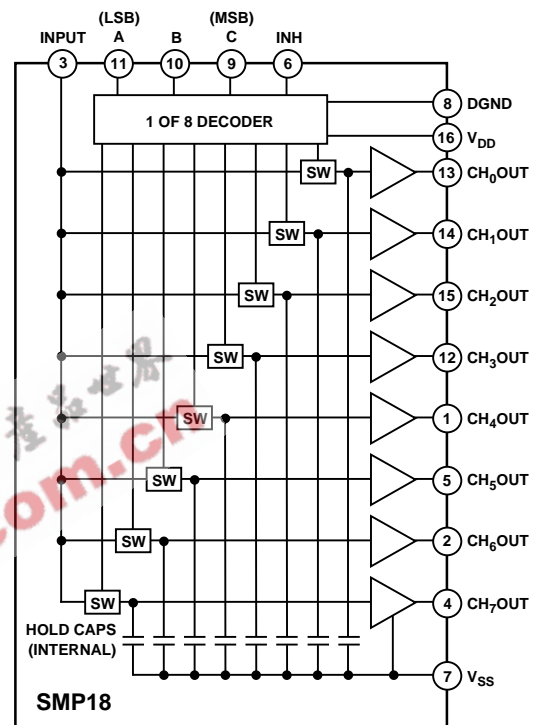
(LSB) (MSB)
INPUT A B C INH
3 11 10 9 6

1 OF 8 DECODER

8 DGND
16 $V_{DD}$

SW 13 $CH_0OUT$
SW 14 $CH_1OUT$
SW 15 $CH_2OUT$
SW 12 $CH_3OUT$
SW 1 $CH_4OUT$
SW 5 $CH_5OUT$
SW 2 $CH_6OUT$
SW 4 $CH_7OUT$

HOLD CAPS (INTERNAL)

7 $V_{SS}$

SMP18

.com.cn